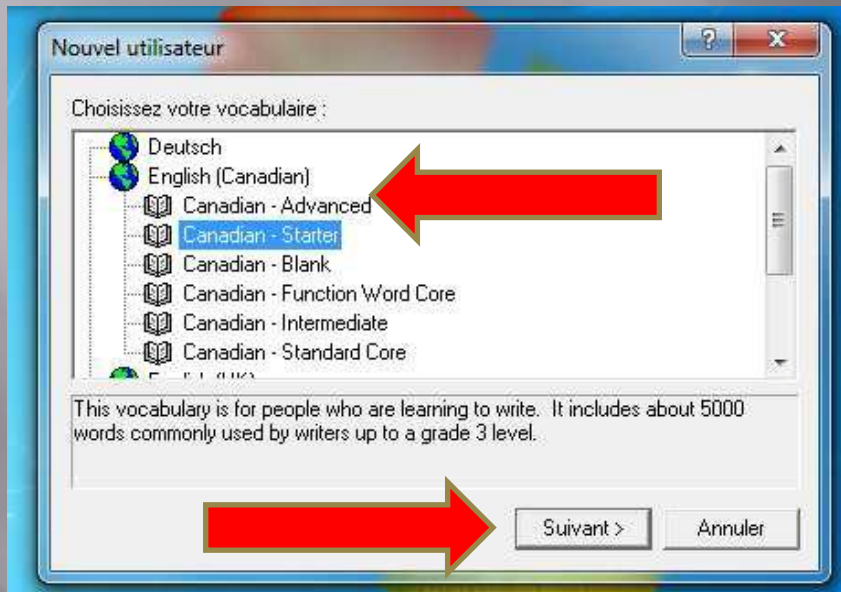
Nouvel utilisateur

?

X

Choisissez votre vocabulaire :

Deutsch
English (Canadian)
Canadian - Advanced
Canadian - Starter
Canadian - Blank
Canadian - Function Word Core
Canadian - Intermediate
Canadian - Standard Core
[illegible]

This vocabulary is for people who are learning to write. It includes about 5000 words commonly used by writers up to a grade 3 level.

Suivant >

Annuler